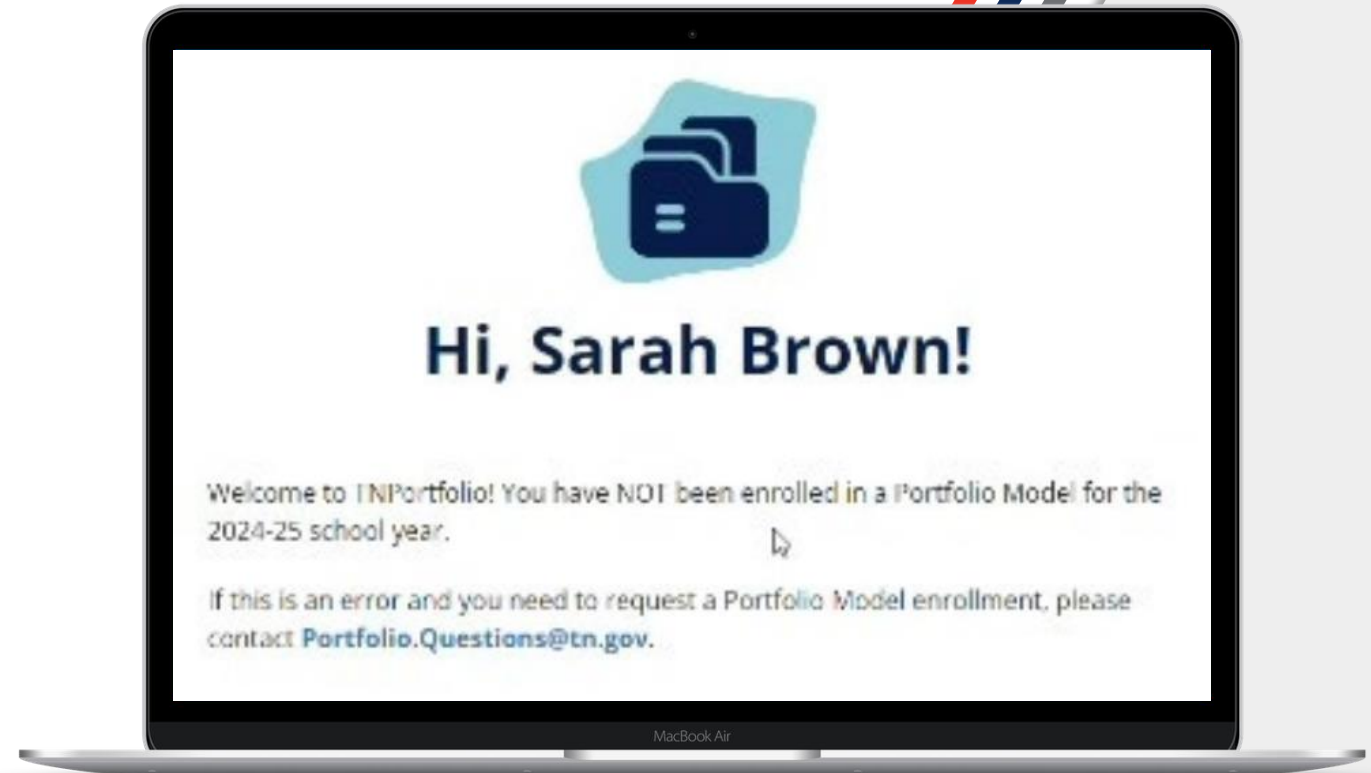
Hi, Sarah Brown!

Welcome to TNPortfolio! You have NOT been enrolled in a Portfolio Model for the 2024-25 school year.

If this is an error and you need to request a Portfolio Model enrollment, please contact Portfolio.Questions@tn.gov.

MacBook Air